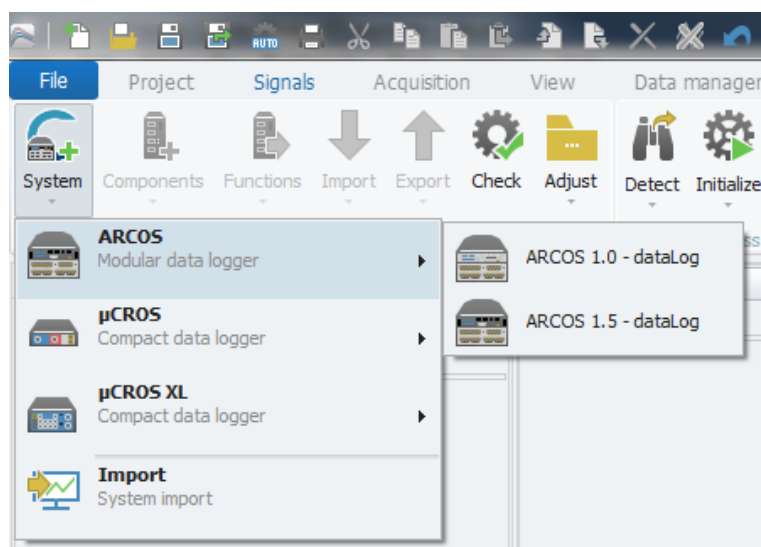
AUTO

File Project Signals Acquisition View Data manager

System Components Functions Import Export Check Adjust Detect Initialize

ARCOS
Modular data logger

µCROS
Compact data logger

µCROS XL
Compact data logger

Import
System import

ARCOS 1.0 - dataLog

ARCOS 1.5 - dataLog